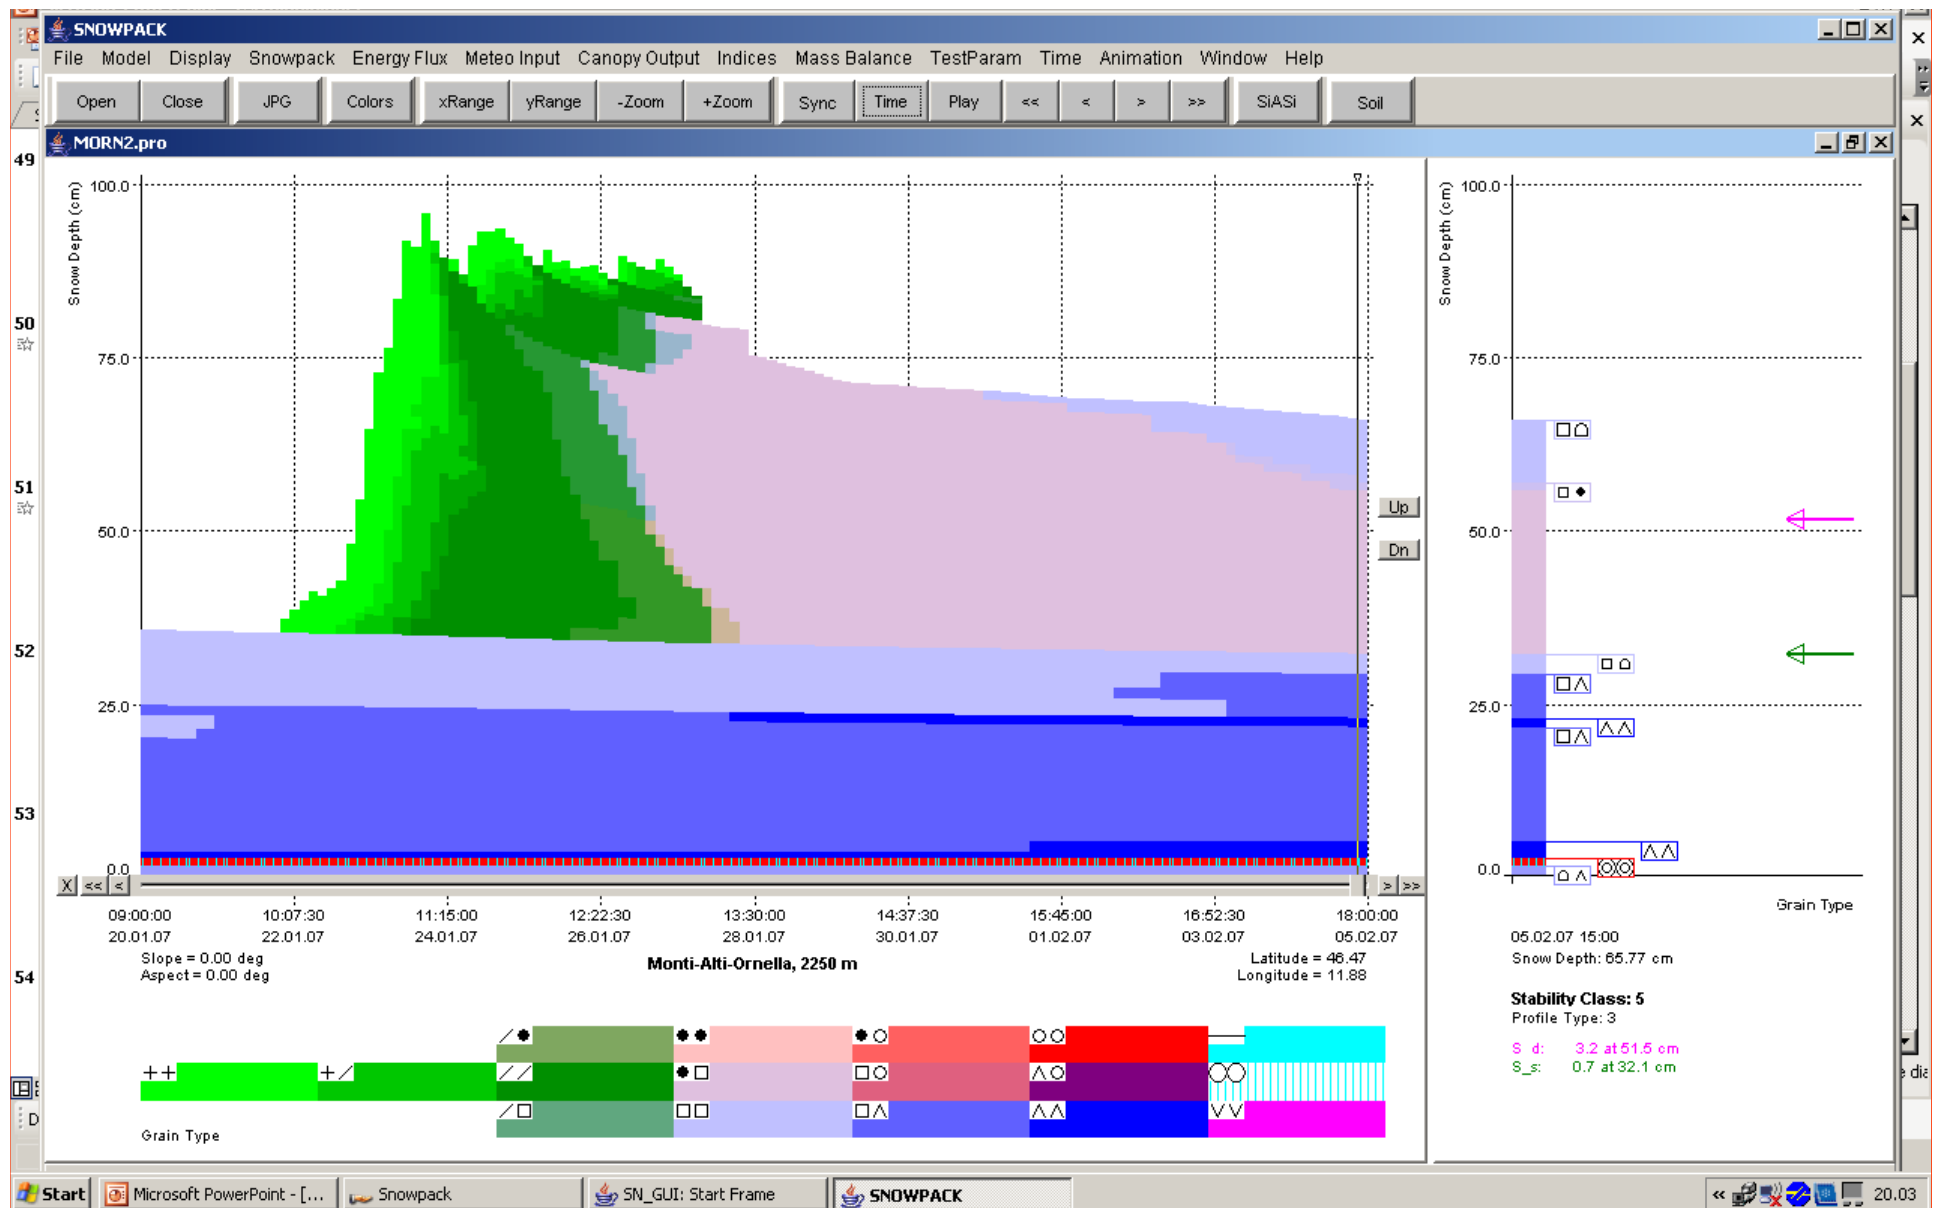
SNOWPACK

File Model Display Snowpack Energy Flux Meteo Input Canopy Output Indices Mass Balance TestParam Time Animation Window Help

Open Close JPG Colors xRange yRange -Zoom +Zoom Sync Time Play << < > >> SiASi Soil

MORN2.pro

49
50
51
52
53
54

Snow Depth (cm)
100.0
75.0
50.0
25.0
0.0

Up
Dn

X << < > >>

09:00:00 20.01.07
10:07:30 22.01.07
11:15:00 24.01.07
12:22:30 26.01.07
13:30:00 28.01.07
14:37:30 30.01.07
15:45:00 01.02.07
16:52:30 03.02.07
18:00:00 05.02.07

Slope = 0.00 deg
Aspect = 0.00 deg

Monti-Alti-Ornella, 2250 m

Latitude = 46.47
Longitude = 11.88

Grain Type

Snow Depth (cm)
100.0
75.0
50.0
25.0
0.0

Grain Type

05.02.07 15:00
Snow Depth: 65.77 cm

Stability Class: 5
Profile Type: 3

S_d: 3.2 at 51.5 cm
S_s: 0.7 at 32.1 cm

Start Microsoft PowerPoint - [... Snowpack SN_GUI: Start Frame SNOWPACK 20.03